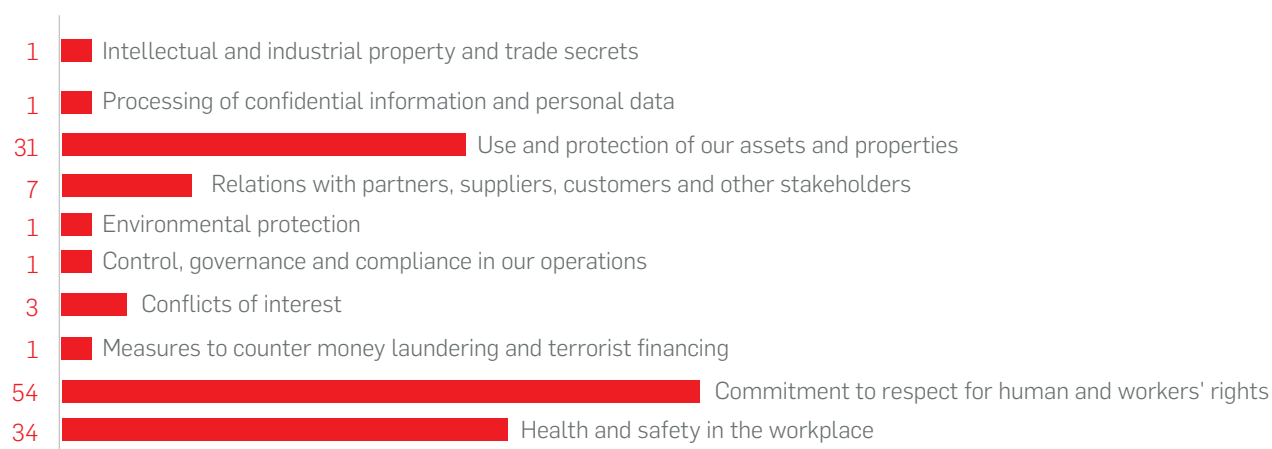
1 Intellectual and industrial property and trade secrets
1 Processing of confidential information and personal data
31 Use and protection of our assets and properties
7 Relations with partners, suppliers, customers and other stakeholders
1 Environmental protection
1 Control, governance and compliance in our operations
3 Conflicts of interest
1 Measures to counter money laundering and terrorist financing
54 Commitment to respect for human and workers' rights
34 Health and safety in the workplace